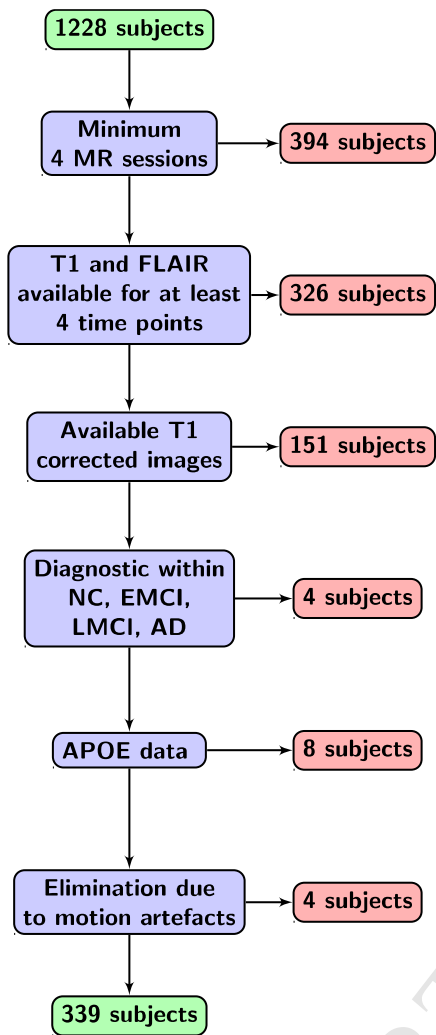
1228 subjects

Minimum 4 MR sessions

394 subjects

T1 and FLAIR available for at least 4 time points

326 subjects

Available T1 corrected images

151 subjects

Diagnostic within NC, EMCI, LMCI, AD

4 subjects

APOE data

8 subjects

Elimination due to motion artefacts

4 subjects

339 subjects